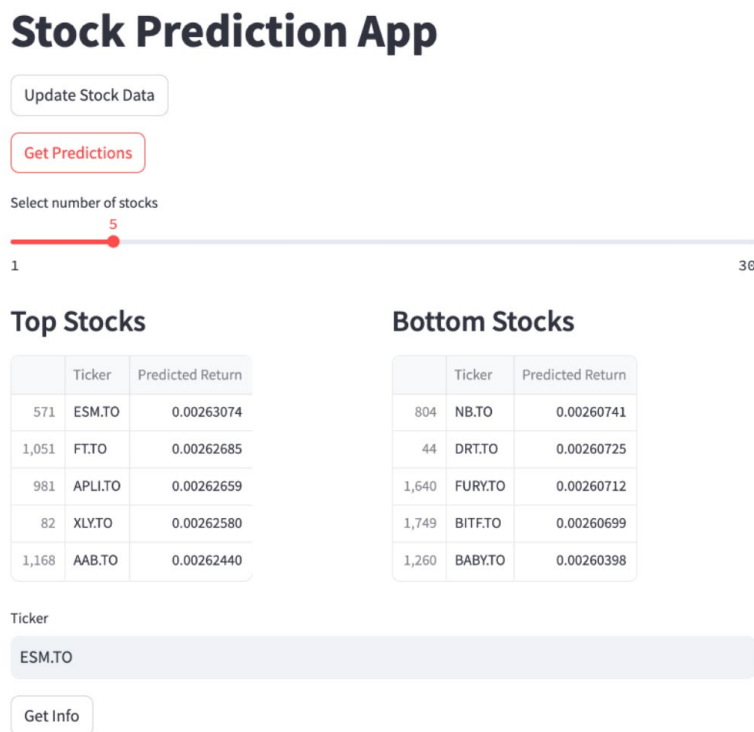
# Stock Prediction App

Update Stock Data

Get Predictions

Select number of stocks

5

1

30

## Top Stocks

| | Ticker | Predicted Return |
|---|---|---|
| 571 | ESM.TO | 0.00263074 |
| 1,051 | FT.TO | 0.00262685 |
| 981 | APLI.TO | 0.00262659 |
| 82 | XLY.TO | 0.00262580 |
| 1,168 | AAB.TO | 0.00262440 |

## Bottom Stocks

| | Ticker | Predicted Return |
|---|---|---|
| 804 | NB.TO | 0.00260741 |
| 44 | DRT.TO | 0.00260725 |
| 1,640 | FURY.TO | 0.00260712 |
| 1,749 | BITF.TO | 0.00260699 |
| 1,260 | BABY.TO | 0.00260398 |

Ticker

ESM.TO

Get Info